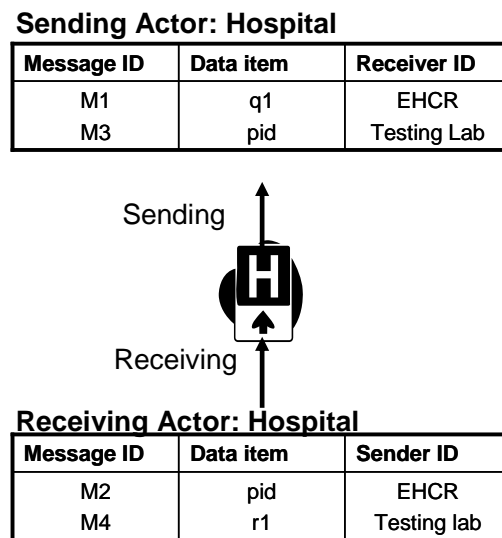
**Sending Actor: Hospital**

| Message ID | Data item | Receiver ID |
|---|---|---|
| M1 | q1 | EHCR |
| M3 | pid | Testing Lab |

Sending

H

Receiving

**Receiving Actor: Hospital**

| Message ID | Data item | Sender ID |
|---|---|---|
| M2 | pid | EHCR |
| M4 | r1 | Testing lab |